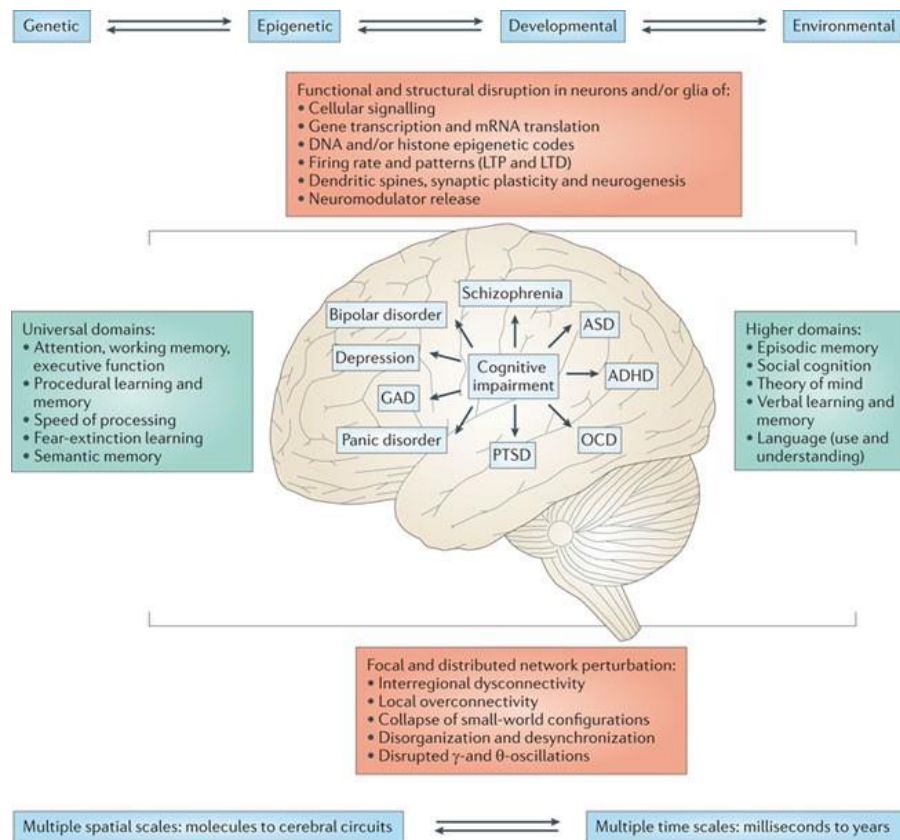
Genetic Epigenetic Developmental Environmental

Functional and structural disruption in neurons and/or glia of:
• Cellular signalling
• Gene transcription and mRNA translation
• DNA and/or histone epigenetic codes
• Firing rate and patterns (LTP and LTD)
• Dendritic spines, synaptic plasticity and neurogenesis
• Neuromodulator release

Universal domains:
• Attention, working memory, executive function
• Procedural learning and memory
• Speed of processing
• Fear-extinction learning
• Semantic memory

Schizophrenia
Bipolar disorder
ASD
Depression
Cognitive impairment
ADHD
GAD
Panic disorder
PTSD
OCD

Higher domains:
• Episodic memory
• Social cognition
• Theory of mind
• Verbal learning and memory
• Language (use and understanding)

Focal and distributed network perturbation:
• Interregional dysconnectivity
• Local overconnectivity
• Collapse of small-world configurations
• Disorganization and desynchronization
• Disrupted $\gamma$-and $\theta$-oscillations

Multiple spatial scales: molecules to cerebral circuits
Multiple time scales: milliseconds to years